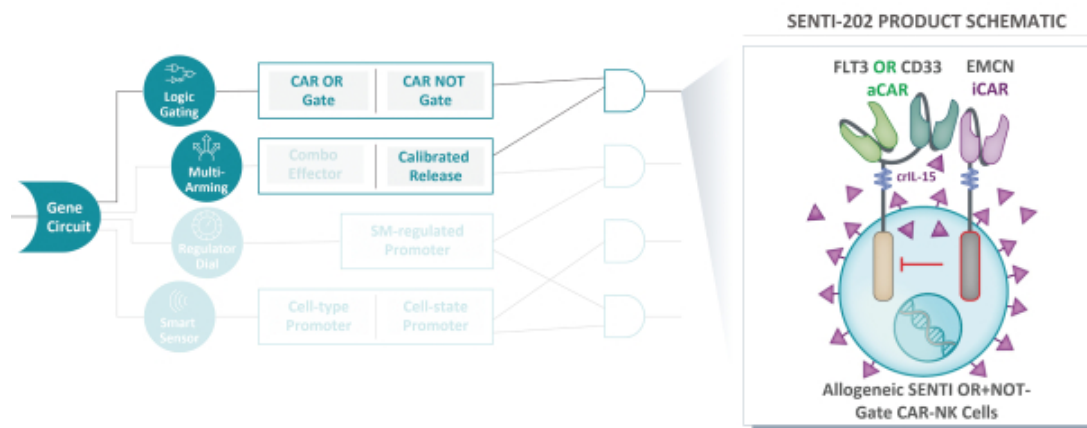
SENTI-202 PRODUCT SCHEMATIC

Gene Circuit

Logic Gating

CAR OR Gate

CAR NOT Gate

Multi-Arming

Combo Effector

Calibrated Release

Regulator Dial

SM-regulated Promoter

Smart Sensor

Cell-type Promoter

Cell-state Promoter

FLT3 OR CD33
aCAR

EMCN
iCAR

crIL-15

Allogeneic SENTI OR+NOT-Gate CAR-NK Cells